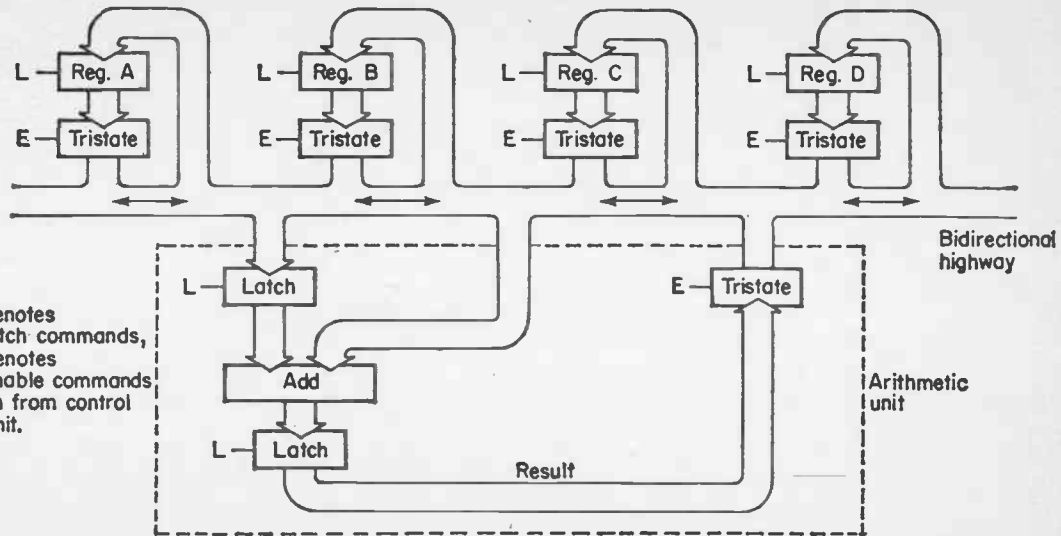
L Reg. A
E Tristate

L Reg. B
E Tristate

L Reg. C
E Tristate

L Reg. D
E Tristate

Bidirectional highway

L Latch

E Tristate

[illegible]enotes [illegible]tch commands, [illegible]enotes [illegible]nable commands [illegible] from control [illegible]nit.

Add

Arithmetic unit

L Latch

Result